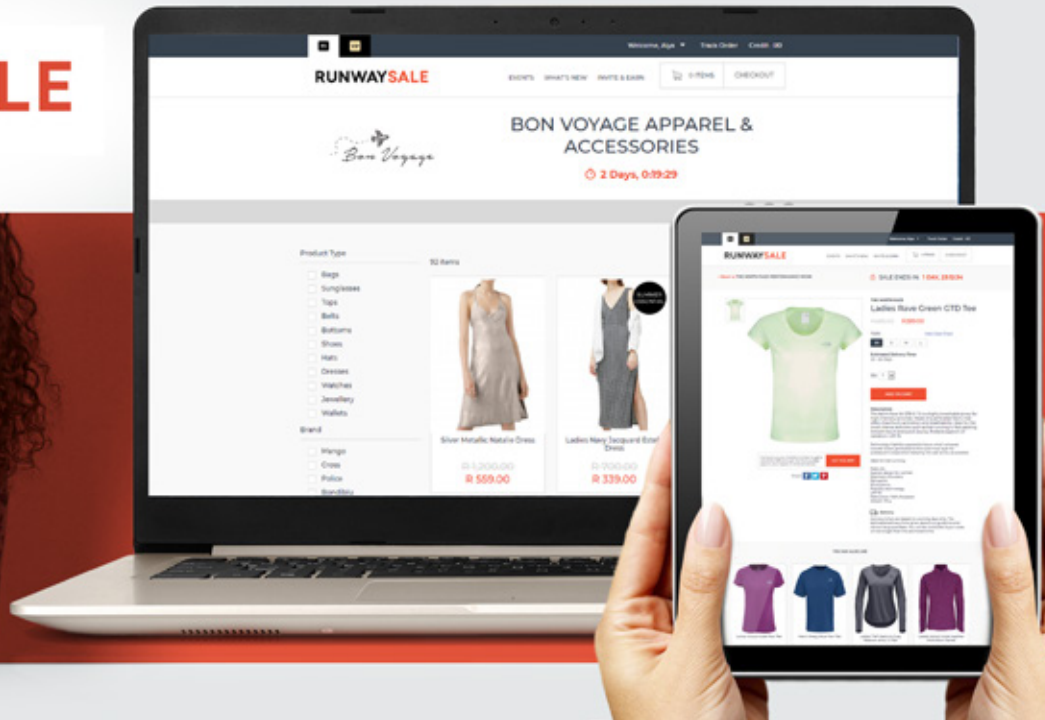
LE

Welcome, Alga Track Order Credit: R0

RUNWAYSALE

EVENTS WHAT'S NEW INVITE & EARN 0 ITEMS CHECKOUT

Bon Voyage

BON VOYAGE APPAREL & ACCESSORIES

2 Days, 0:19:29

Product Type

Bags
Sunglasses
Tops
Belts
Bottoms
Shoes
Hats
Dresses
Watches
Jewellery
Wallets

Brand

Mango
Cross
Police
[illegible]

52 Items

Silver Metallic Natalie Dress
R 1,200.00
R 559.00

Ladies Navy Jacquard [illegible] Dress
R 700.00
R 339.00

RUNWAYSALE

SALE ENDS IN 1 DAY, 23:10:34

Ladies Rove Green GTD Tee